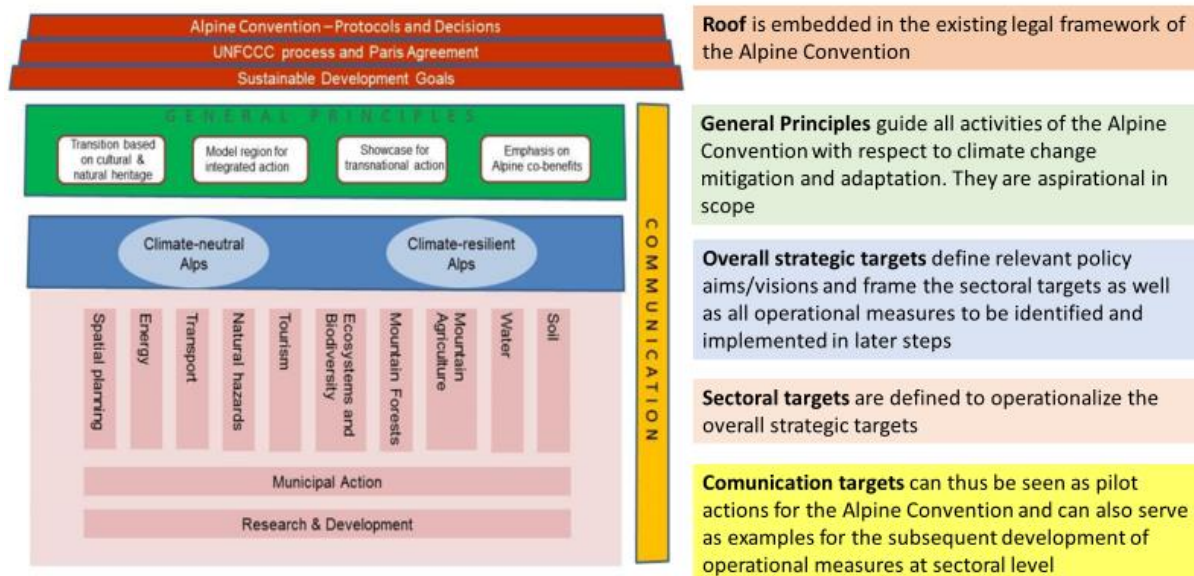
Alpine Convention – Protocols and Decisions

UNFCCC process and Paris Agreement

Sustainable Development Goals

GENERAL PRINCIPLES

Transition based on cultural & natural heritage

Model region for integrated action

Showcase for transnational action

Emphasis on Alpine co-benefits

Climate-neutral Alps

Climate-resilient Alps

Spatial planning

Energy

Transport

Natural hazards

Tourism

Ecosystems and Biodiversity

Mountain Forests

Mountain Agriculture

Water

Soil

Municipal Action

Research & Development

COMMUNICATION

**Roof** is embedded in the existing legal framework of the Alpine Convention

**General Principles** guide all activities of the Alpine Convention with respect to climate change mitigation and adaptation. They are aspirational in scope

**Overall strategic targets** define relevant policy aims/visions and frame the sectoral targets as well as all operational measures to be identified and implemented in later steps

**Sectoral targets** are defined to operationalize the overall strategic targets

**Comunication targets** can thus be seen as pilot actions for the Alpine Convention and can also serve as examples for the subsequent development of operational measures at sectoral level